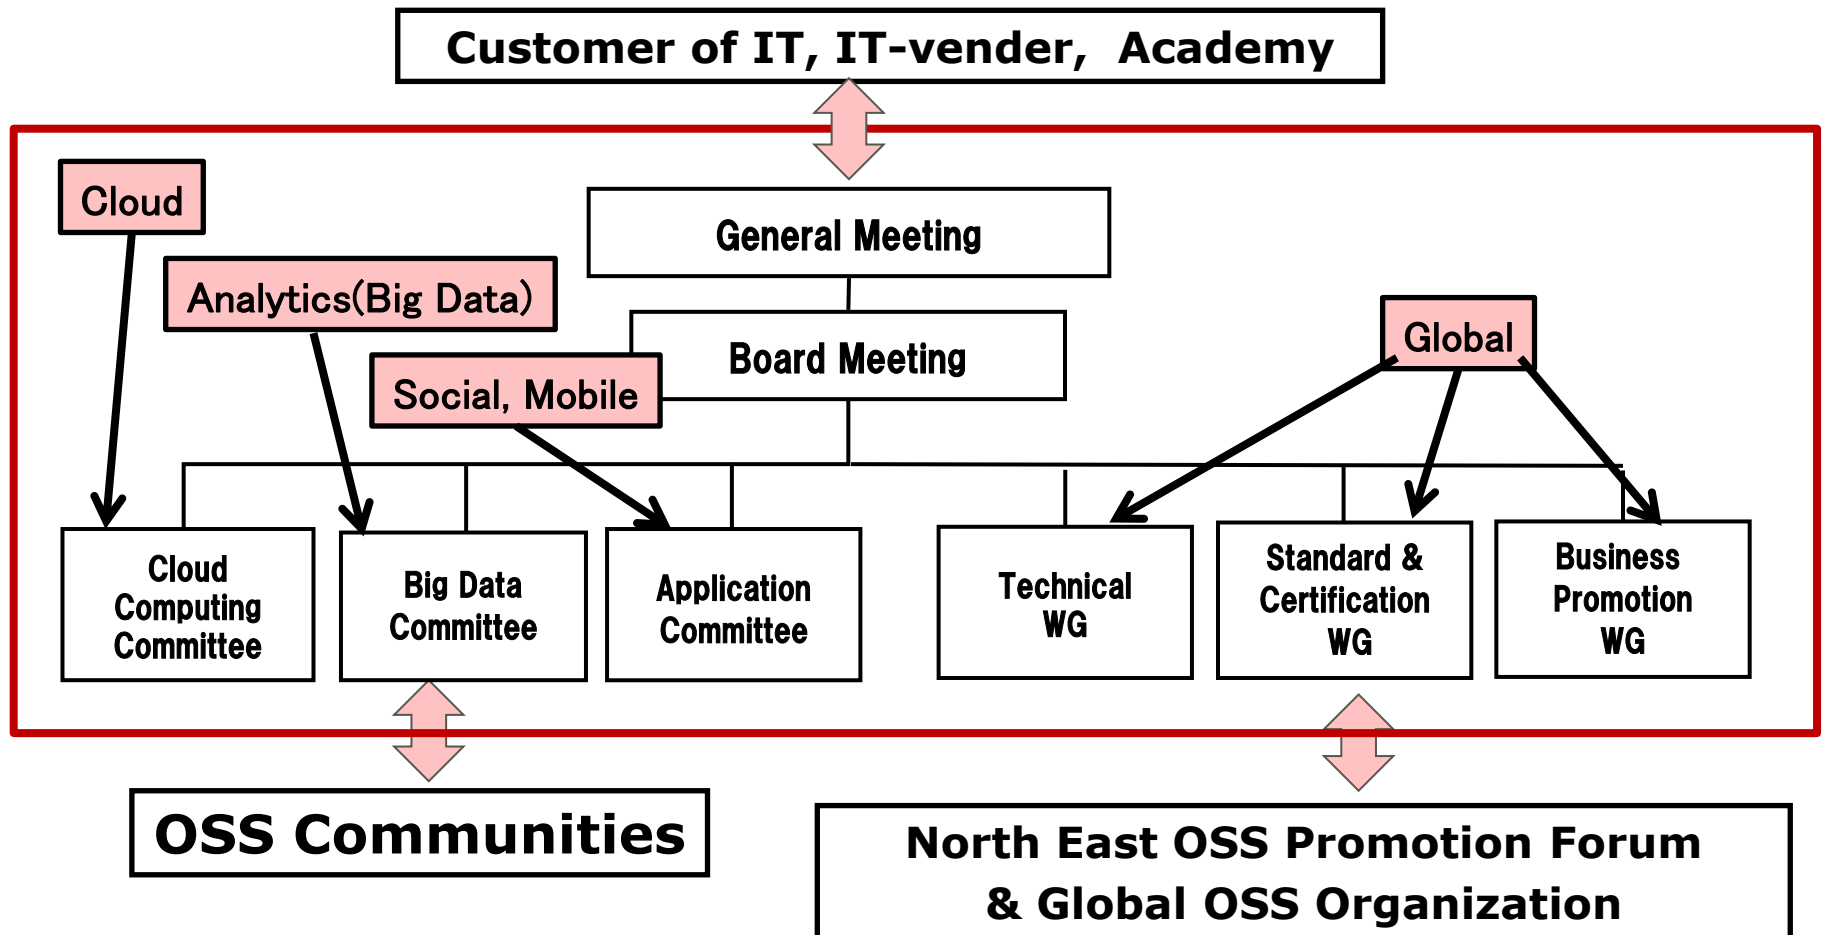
Customer of IT, IT-vender, Academy

Cloud

Analytics(Big Data)

Social, Mobile

General Meeting

Board Meeting

Global

Cloud Computing Committee

Big Data Committee

Application Committee

Technical WG

Standard & Certification WG

Business Promotion WG

OSS Communities

North East OSS Promotion Forum & Global OSS Organization